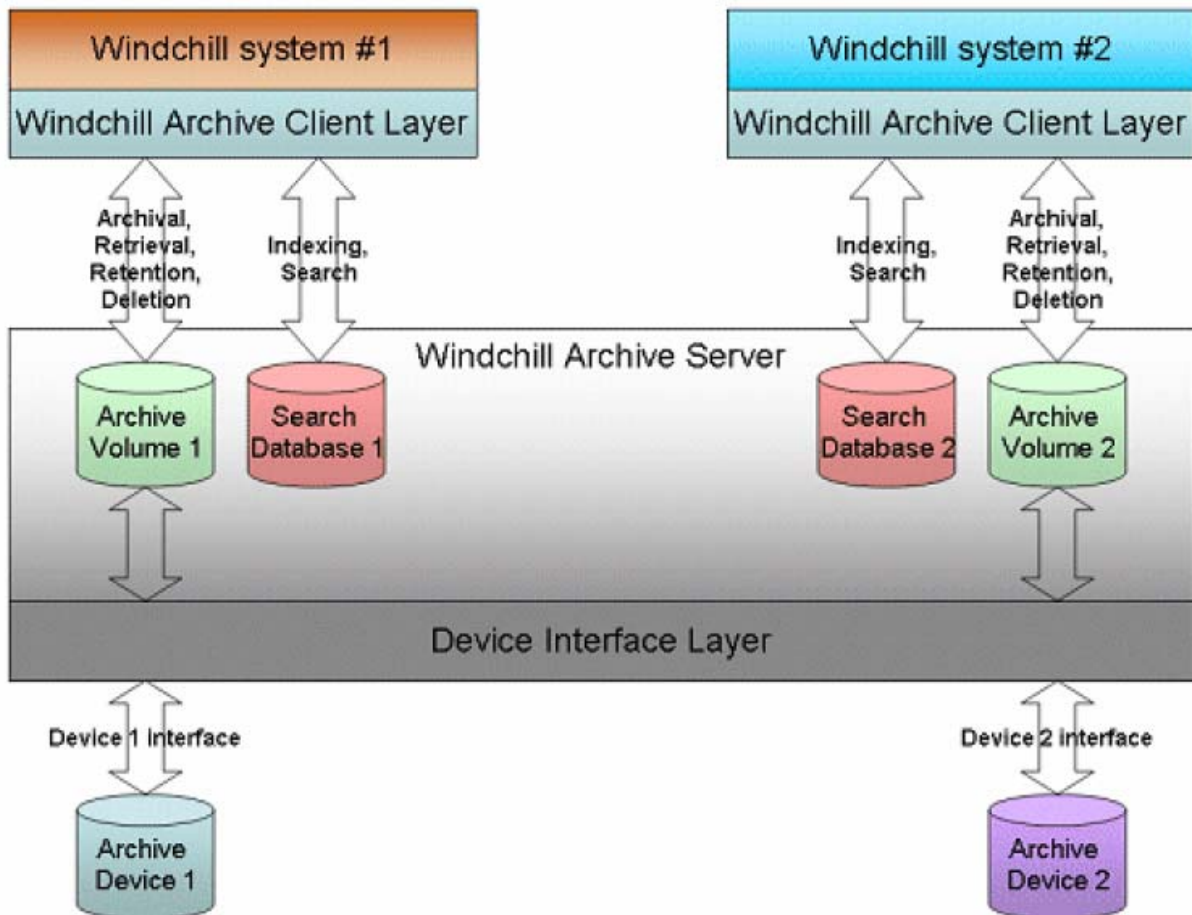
Windchill system #1

Windchill Archive Client Layer

Windchill system #2

Windchill Archive Client Layer

Archival, Retrieval, Retention, Deletion

Indexing, Search

Indexing, Search

Archival, Retrieval, Retention, Deletion

Windchill Archive Server

Archive Volume 1

Search Database 1

Search Database 2

Archive Volume 2

Device Interface Layer

Device 1 interface

Device 2 interface

Archive Device 1

Archive Device 2